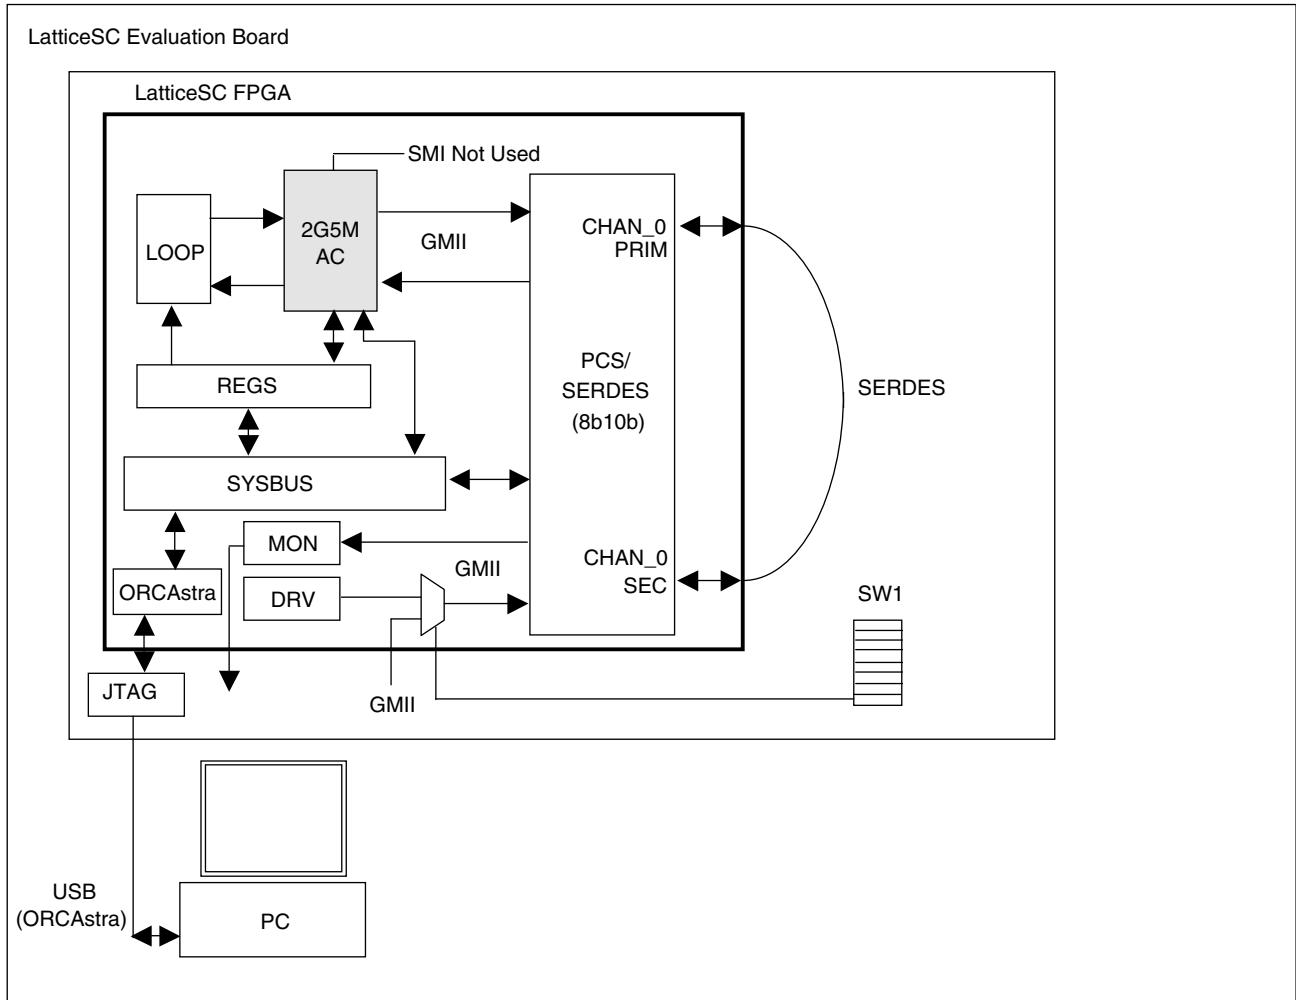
LatticeSC Evaluation Board

LatticeSC FPGA

SMI Not Used

LOOP

2G5M AC

GMII

CHAN_0 PRIM

REGS

PCS/ SERDES (8b10b)

SERDES

SYSBUS

MON

CHAN_0 SEC

GMII

ORCAstra

DRV

SW1

JTAG

GMII

USB (ORCAstra)

PC